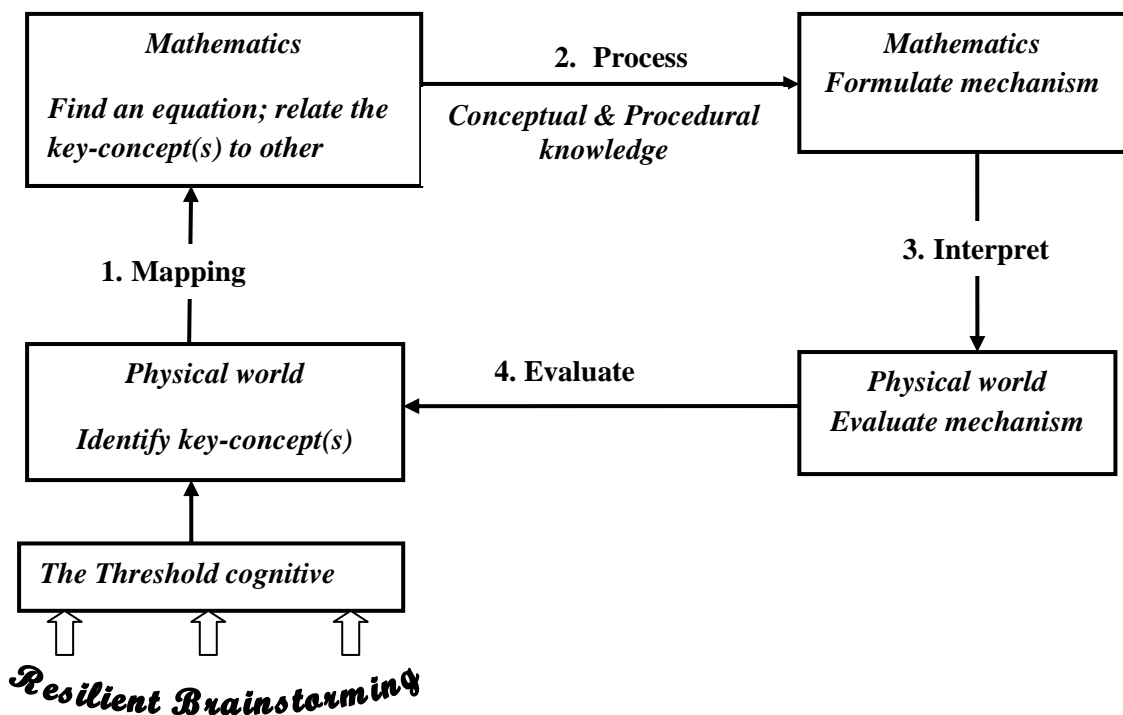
Mathematics

Find an equation; relate the key-concept(s) to other

2. Process

Conceptual & Procedural knowledge

Mathematics
Formulate mechanism

1. Mapping

3. Interpret

Physical world

Identify key-concept(s)

4. Evaluate

Physical world
Evaluate mechanism

The Threshold cognitive

Resilient Brainstorming